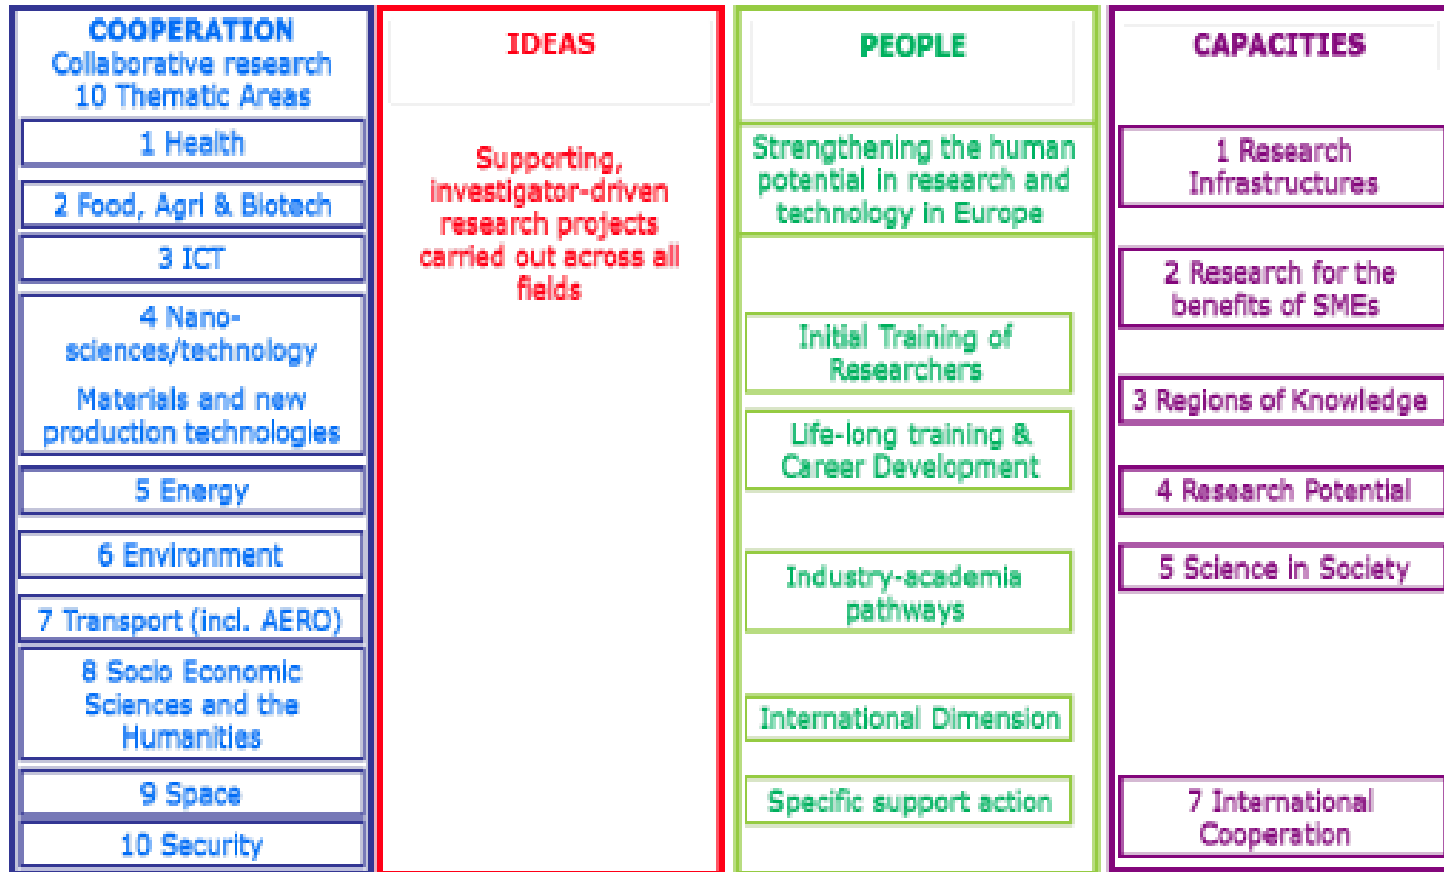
COOPERATION
Collaborative research
10 Thematic Areas

1 Health

2 Food, Agri & Biotech

3 ICT

4 Nano-sciences/technology

Materials and new production technologies

5 Energy

6 Environment

7 Transport (incl. AERO)

8 Socio Economic Sciences and the Humanities

9 Space

10 Security

IDEAS

Supporting, investigator-driven research projects carried out across all fields

PEOPLE

Strengthening the human potential in research and technology in Europe

Initial Training of Researchers

Life-long training & Career Development

Industry-academia pathways

International Dimension

Specific support action

CAPACITIES

1 Research Infrastructures

2 Research for the benefits of SMEs

3 Regions of Knowledge

4 Research Potential

5 Science in Society

7 International Cooperation